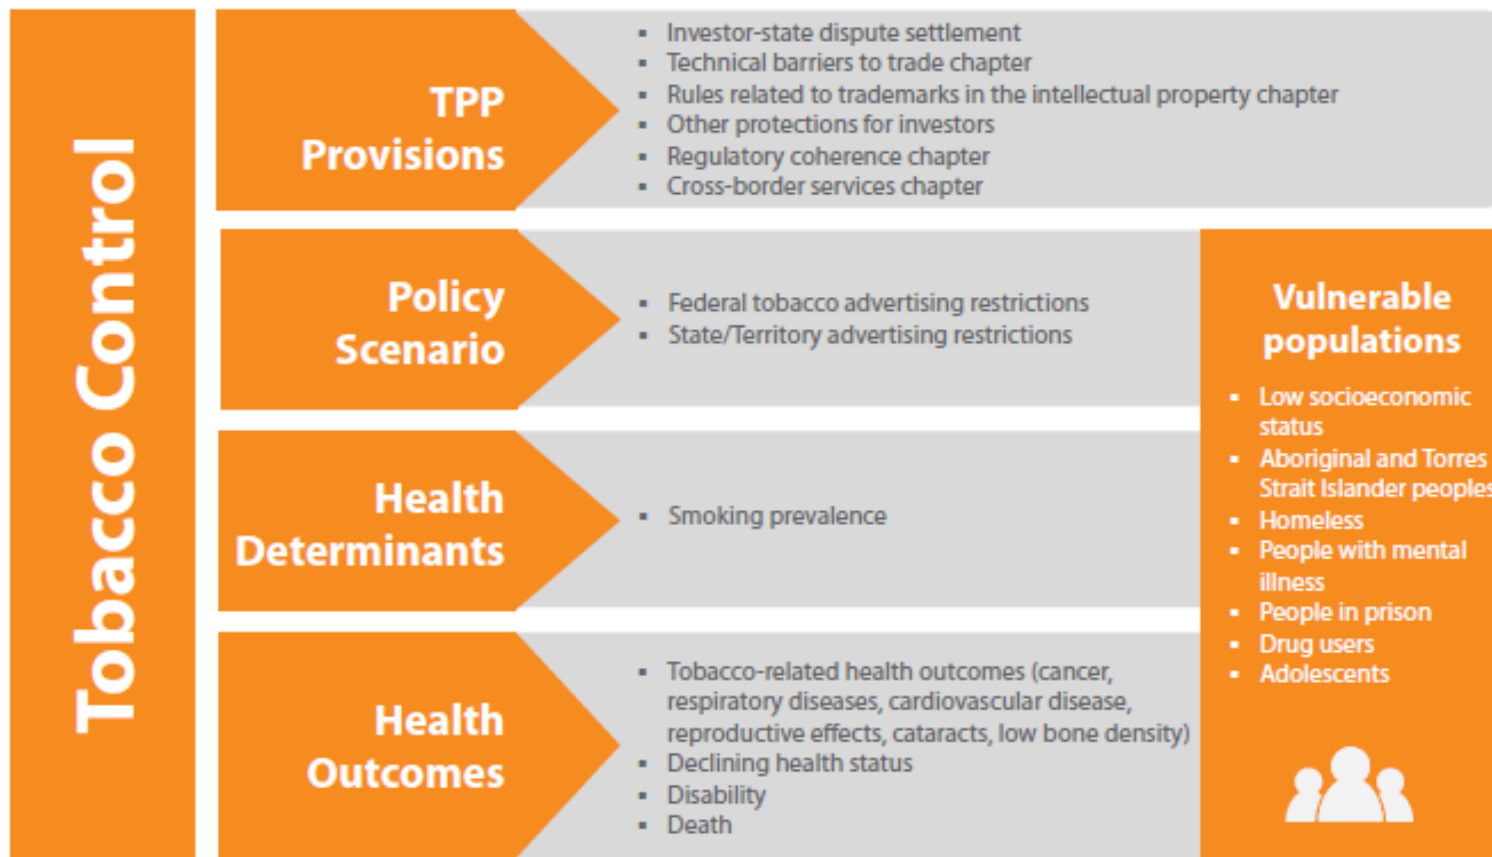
Tobacco Control

TPP Provisions

- Investor-state dispute settlement
- Technical barriers to trade chapter
- Rules related to trademarks in the intellectual property chapter
- Other protections for investors
- Regulatory coherence chapter
- Cross-border services chapter

Policy Scenario

- Federal tobacco advertising restrictions
- State/Territory advertising restrictions

Health Determinants

- Smoking prevalence

Health Outcomes

- Tobacco-related health outcomes (cancer, respiratory diseases, cardiovascular disease, reproductive effects, cataracts, low bone density)
- Declining health status
- Disability
- Death

Vulnerable populations

- Low socioeconomic status
- Aboriginal and Torres Strait Islander peoples
- Homeless
- People with mental illness
- People in prison
- Drug users
- Adolescents